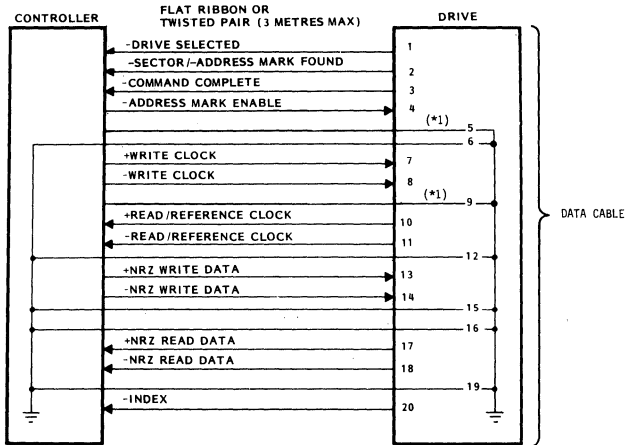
CONTROLLER

FLAT RIBBON OR TWISTED PAIR (3 METRES MAX)

DRIVE

-DRIVE SELECTED 1

-SECTOR/-ADDRESS MARK FOUND 2

-COMMAND COMPLETE 3

-ADDRESS MARK ENABLE 4

(*1)

5

6

+WRITE CLOCK 7

-WRITE CLOCK 8

(*1)

9

+READ/REFERENCE CLOCK 10

-READ/REFERENCE CLOCK 11

12

+NRZ WRITE DATA 13

-NRZ WRITE DATA 14

15

16

+NRZ READ DATA 17

-NRZ READ DATA 18

19

-INDEX 20

DATA CABLE